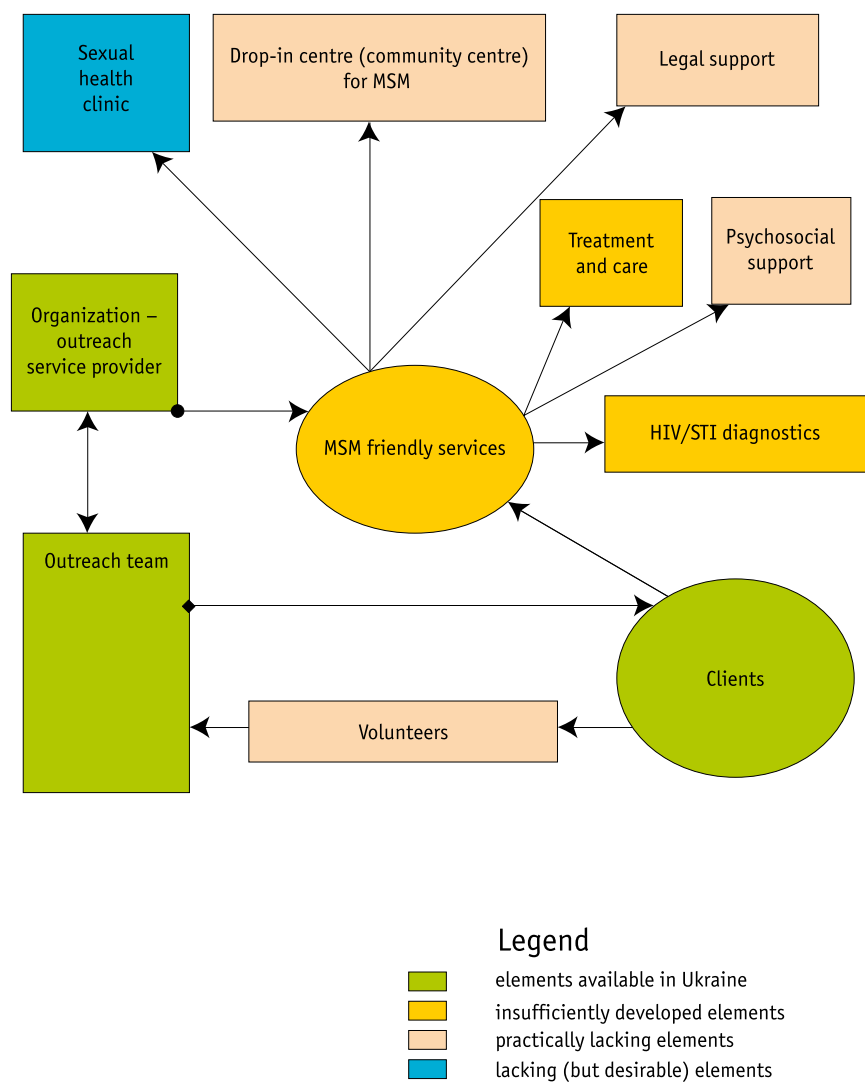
Sexual health clinic

Drop-in centre (community centre) for MSM

Legal support

Treatment and care

Psychosocial support

Organization – outreach service provider

MSM friendly services

HIV/STI diagnostics

Outreach team

Clients

Volunteers

Legend

elements available in Ukraine

insufficiently developed elements

practically lacking elements

lacking (but desirable) elements